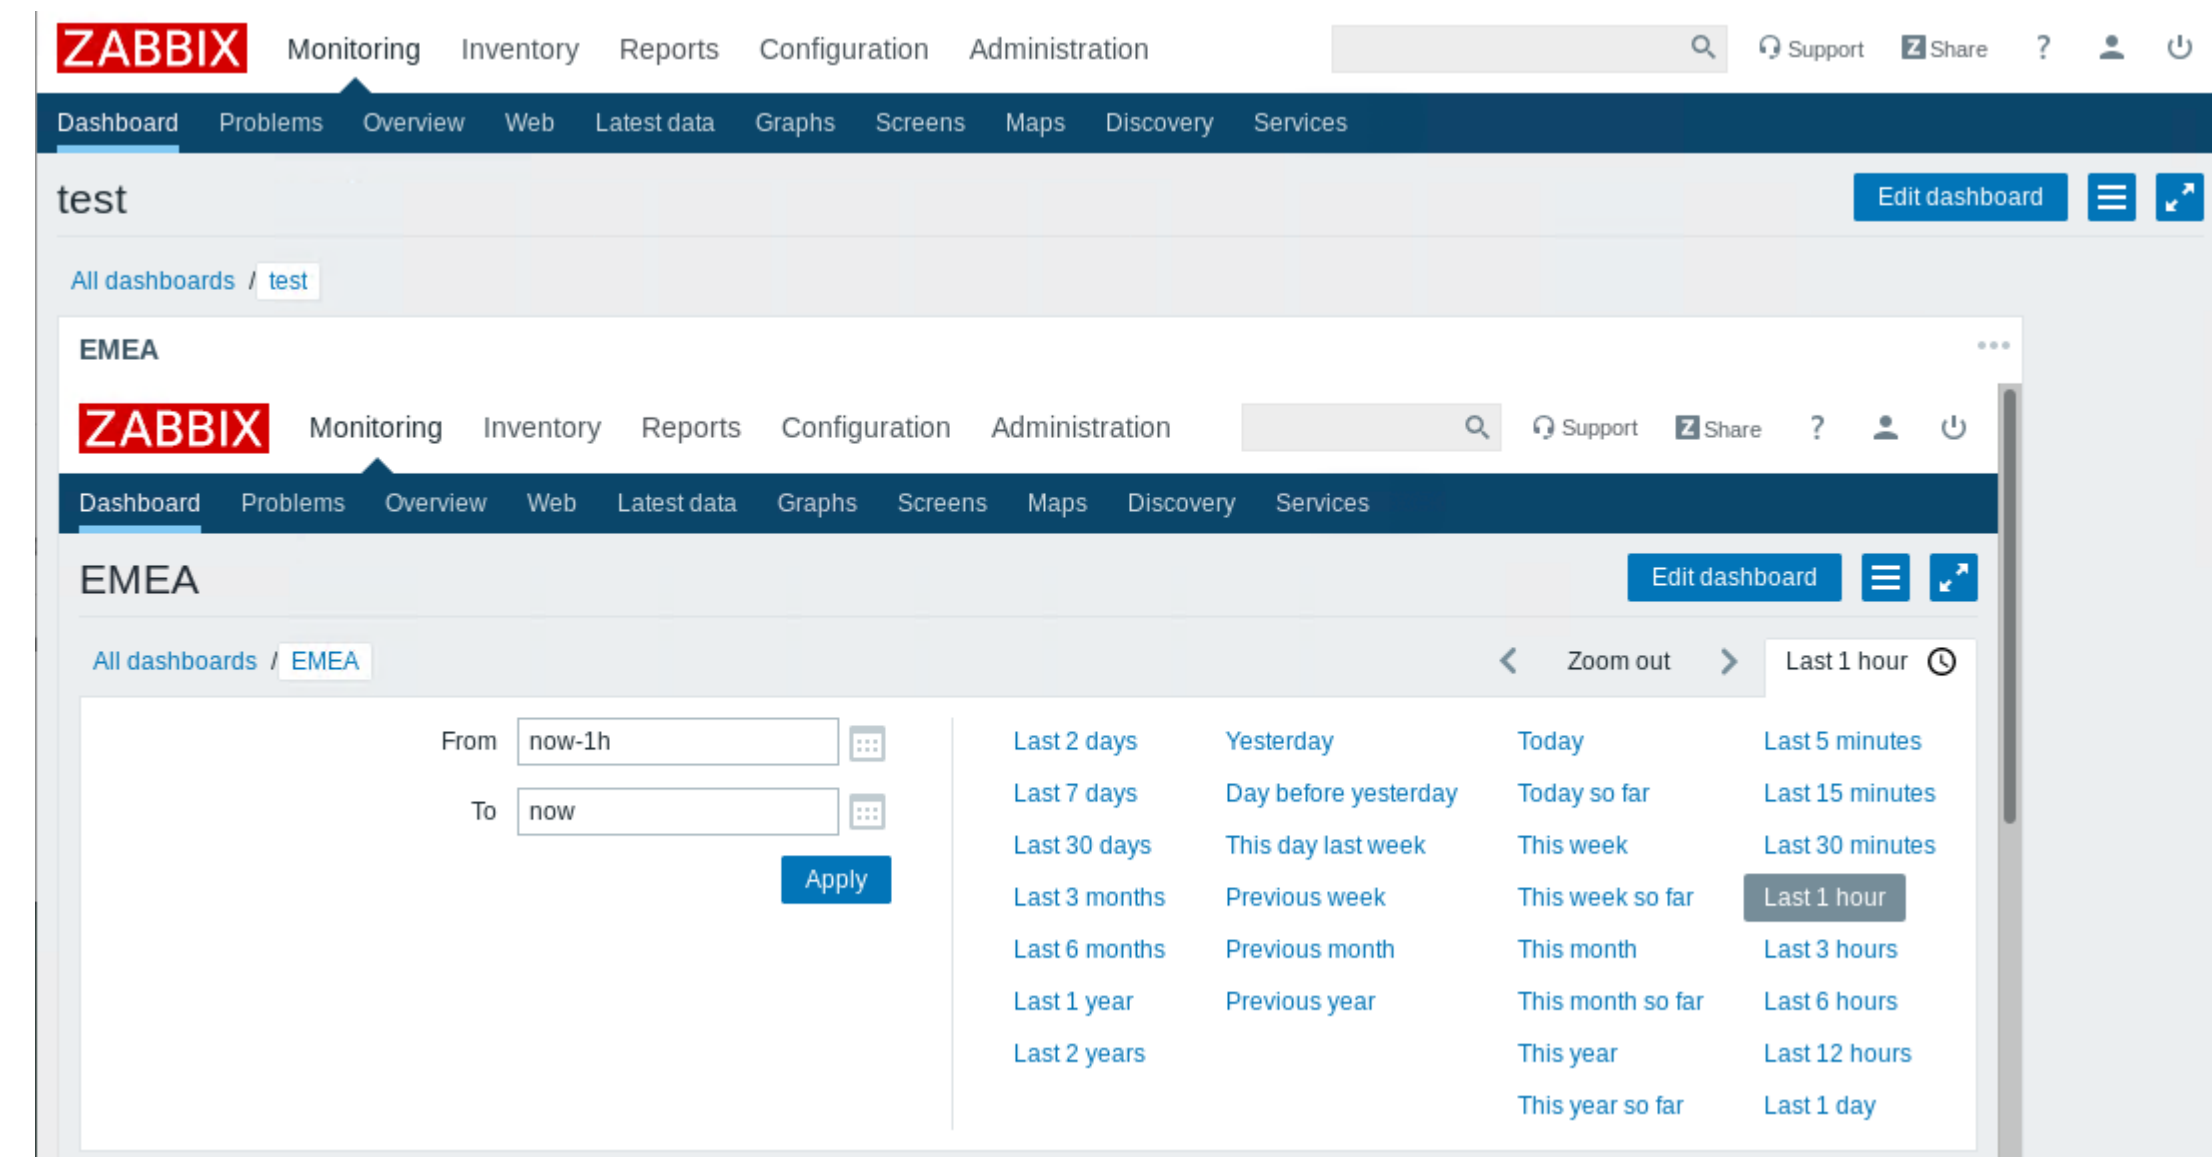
ZABBIX Monitoring Inventory Reports Configuration Administration

Support Share ?

Dashboard Problems Overview Web Latest data Graphs Screens Maps Discovery Services

test

Edit dashboard

All dashboards / test

EMEA

ZABBIX Monitoring Inventory Reports Configuration Administration

Support Share ?

Dashboard Problems Overview Web Latest data Graphs Screens Maps Discovery Services

EMEA

Edit dashboard

All dashboards / EMEA

Zoom out

Last 1 hour

From now-1h

To now

Apply

| Last 2 days | Yesterday | Today | Last 5 minutes |
|---|---|---|---|
| Last 7 days | Day before yesterday | Today so far | Last 15 minutes |
| Last 30 days | This day last week | This week | Last 30 minutes |
| Last 3 months | Previous week | This week so far | Last 1 hour |
| Last 6 months | Previous month | This month | Last 3 hours |
| Last 1 year | Previous year | This month so far | Last 6 hours |
| Last 2 years | | This year | Last 12 hours |
| | | This year so far | Last 1 day |